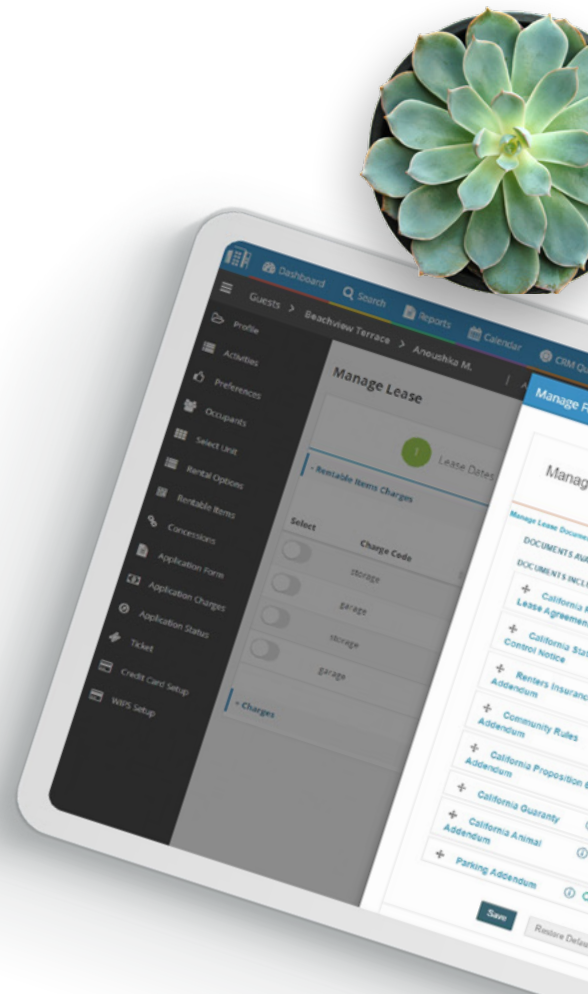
Dashboard
Search
Reports
Calendar
CRM Qu

Guests > Beachview Terrace > Anoushka M.

Profile
Activities
Preferences
Occupants
Select Unit
Rental Options
Rentable Items
Concessions
Application Form
Application Charges
Application Status
Ticket
Credit Card Setup
WIPS Setup

Manage Lease

1
Lease Dates

- Rentable Items Charges

| Select | Charge Code |
|---|---|
| | storage |
| | garage |
| | storage |
| | garage |

+ Charges

Manage F

Manag

Manage Lease Documen

DOCUMENTS AVA

DOCUMENTS INCL

+ California Lease Agreement

+ California Sta Control Notice

+ Renters Insuran Addendum

+ Community Rules Addendum

+ California Proposition Addendum

+ California Guaranty

+ California Animal Addendum

+ Parking Addendum

Save
Restore Defa